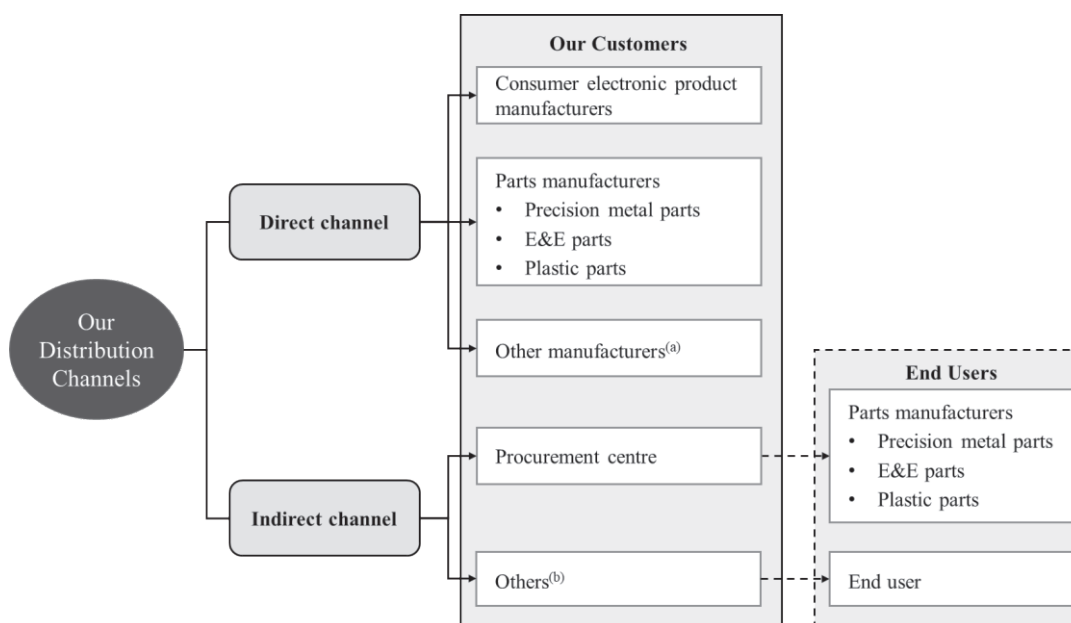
Our Distribution Channels

Direct channel

Indirect channel

Our Customers

Consumer electronic product manufacturers

Parts manufacturers
• Precision metal parts
• E&E parts
• Plastic parts

Other manufacturers$^{(a)}$

Procurement centre

Others$^{(b)}$

End Users

Parts manufacturers
• Precision metal parts
• E&E parts
• Plastic parts

End user